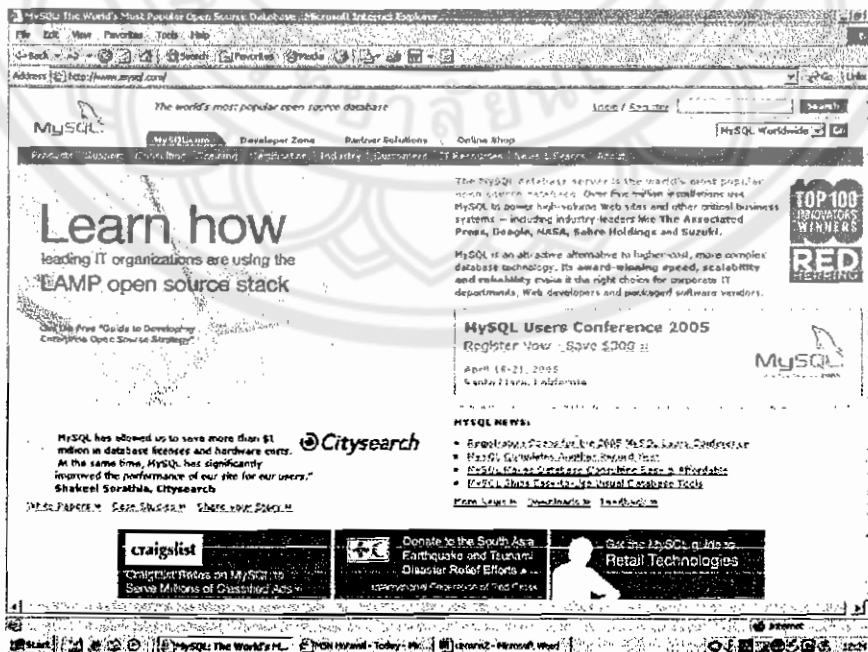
MySQL The World's Most Popular Open Source Database - Microsoft Internet Explorer

File Edit View Favorites Tools Help

Back Search Favorites Media

Address http://www.mysql.com/

Go Links

The world's most popular open source database

Login / Register Search

MySQL

MySQL.com Developer Zone Partner Solutions Online Shop

MySQL Worldwide Go

Products Support Consulting Training Certification Industry Customers IT Resources News & Events About

Learn how

leading IT organizations are using the LAMP open source stack

Get the Free "Guide to Developing Enterprise Open Source Strategy"

The MySQL database server is the world's most popular open source database. Over five million installations use MySQL to power high-volume Web sites and other critical business systems — including industry-leaders like The Associated Press, Google, NASA, Sabre Holdings and Suzuki.

MySQL is an attractive alternative to higher-cost, more complex database technology. Its award-winning speed, scalability and reliability make it the right choice for corporate IT departments, Web developers and packaged software vendors.

TOP 100 INNOVATORS WINNERS

RED HERRING

MySQL Users Conference 2005

Register Now - Save $300 »

April 18-21, 2005
Santa Clara, California

MySQL

"MySQL has allowed us to save more than $1 million in database licenses and hardware costs. At the same time, MySQL has significantly improved the performance of our site for our users."
Shakeel Sorathia, Citysearch

Citysearch

White Papers » Case Studies » Share your Story »

MYSQL NEWS:

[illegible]
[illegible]
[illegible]
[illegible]

More News » Downloads » Feedback »

craigslist

Craigslist Relies on MySQL to Serve Millions of Classified Ads »

Donate to the South Asia Earthquake and Tsunami Disaster Relief Efforts »

International Federation of Red Cross

Get the MySQL guide to Retail Technologies

Internet

Start MySQL: The World's M... MSN Hotmail - Today - Mic... document2 - Microsoft Word